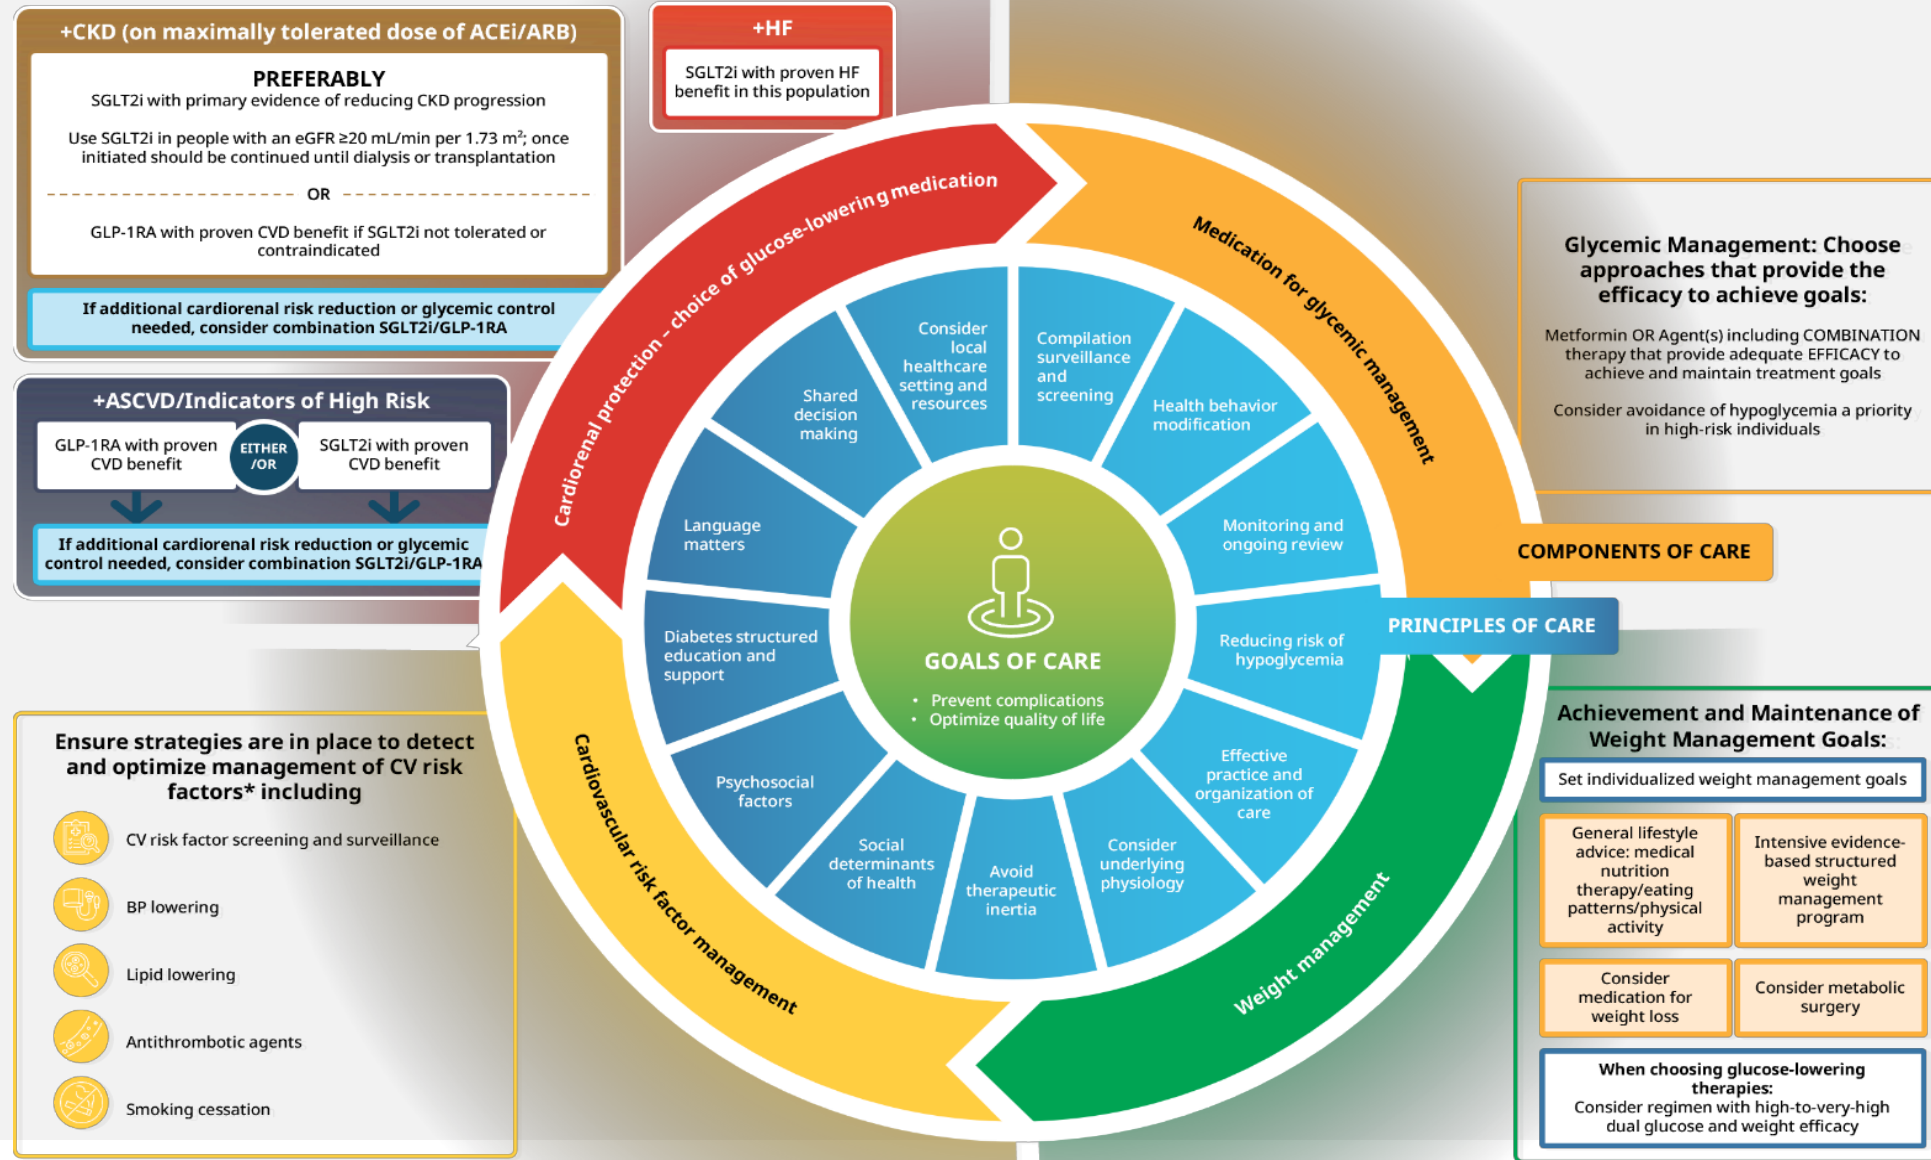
+CKD (on maximally tolerated dose of ACEi/ARB)

PREFERABLY
SGLT2i with primary evidence of reducing CKD progression

Use SGLT2i in people with an eGFR ≥20 mL/min per 1.73 m$^2$; once initiated should be continued until dialysis or transplantation

OR

GLP-1RA with proven CVD benefit if SGLT2i not tolerated or contraindicated

If additional cardiorenal risk reduction or glycemic control needed, consider combination SGLT2i/GLP-1RA

+HF

SGLT2i with proven HF benefit in this population

+ASCVD/Indicators of High Risk

GLP-1RA with proven CVD benefit

EITHER /OR

SGLT2i with proven CVD benefit

If additional cardiorenal risk reduction or glycemic control needed, consider combination SGLT2i/GLP-1RA

Cardiorenal protection – choice of glucose-lowering medication

Medication for glycemic management

Weight management

Cardiovascular risk factor management

Consider local healthcare setting and resources

Compilation surveillance and screening

Health behavior modification

Monitoring and ongoing review

Reducing risk of hypoglycemia

Effective practice and organization of care

Consider underlying physiology

Avoid therapeutic inertia

Social determinants of health

Psychosocial factors

Diabetes structured education and support

Language matters

Shared decision making

GOALS OF CARE
• Prevent complications
• Optimize quality of life

COMPONENTS OF CARE

PRINCIPLES OF CARE

Glycemic Management: Choose approaches that provide the efficacy to achieve goals:

Metformin OR Agent(s) including COMBINATION therapy that provide adequate EFFICACY to achieve and maintain treatment goals

Consider avoidance of hypoglycemia a priority in high-risk individuals

Achievement and Maintenance of Weight Management Goals:

Set individualized weight management goals

General lifestyle advice: medical nutrition therapy/eating patterns/physical activity

Intensive evidence-based structured weight management program

Consider medication for weight loss

Consider metabolic surgery

When choosing glucose-lowering therapies:
Consider regimen with high-to-very-high dual glucose and weight efficacy

Ensure strategies are in place to detect and optimize management of CV risk factors* including

CV risk factor screening and surveillance

BP lowering

Lipid lowering

Antithrombotic agents

Smoking cessation